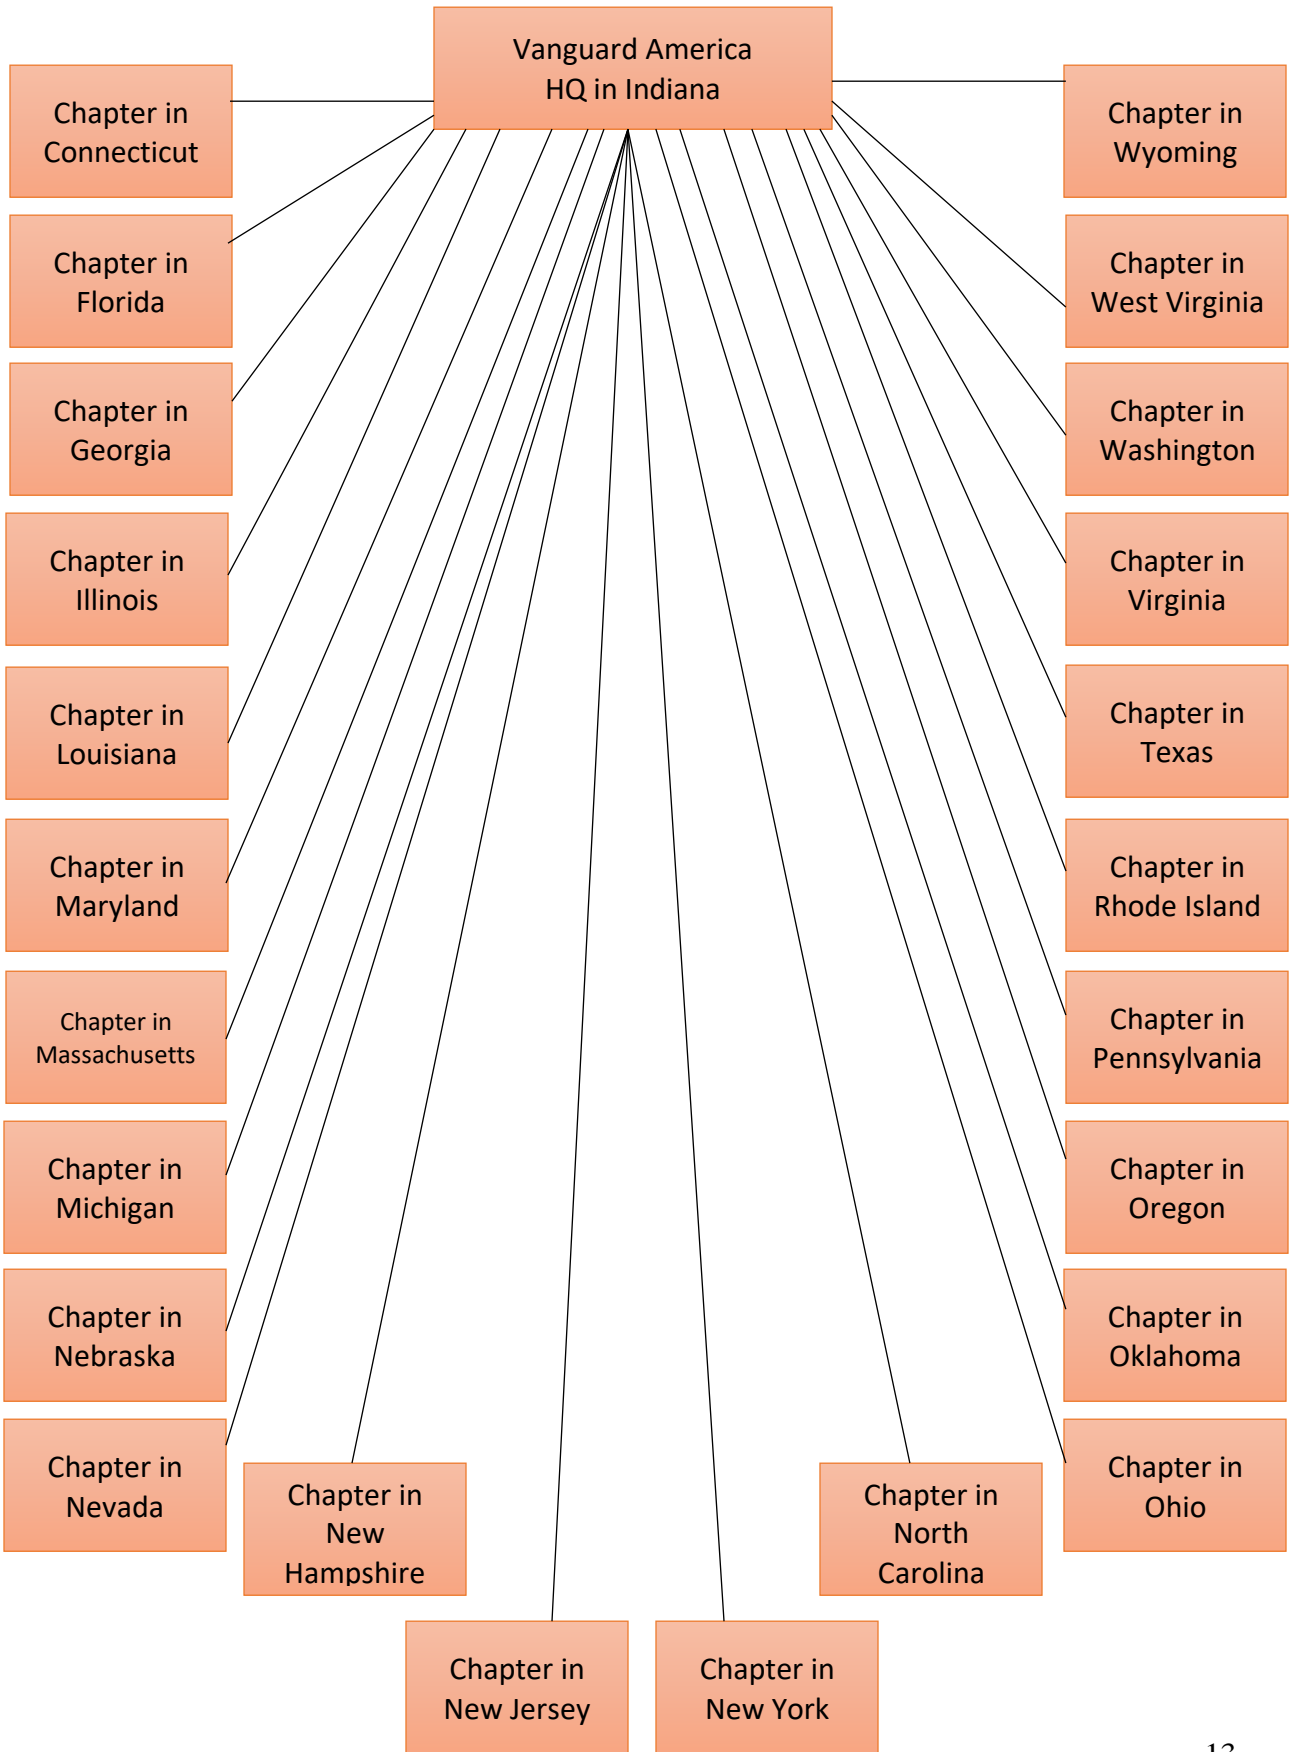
Vanguard America HQ in Indiana

Chapter in Connecticut

Chapter in Florida

Chapter in Georgia

Chapter in Illinois

Chapter in Louisiana

Chapter in Maryland

Chapter in Massachusetts

Chapter in Michigan

Chapter in Nebraska

Chapter in Nevada

Chapter in New Hampshire

Chapter in New Jersey

Chapter in New York

Chapter in North Carolina

Chapter in Wyoming

Chapter in West Virginia

Chapter in Washington

Chapter in Virginia

Chapter in Texas

Chapter in Rhode Island

Chapter in Pennsylvania

Chapter in Oregon

Chapter in Oklahoma

Chapter in Ohio

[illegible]